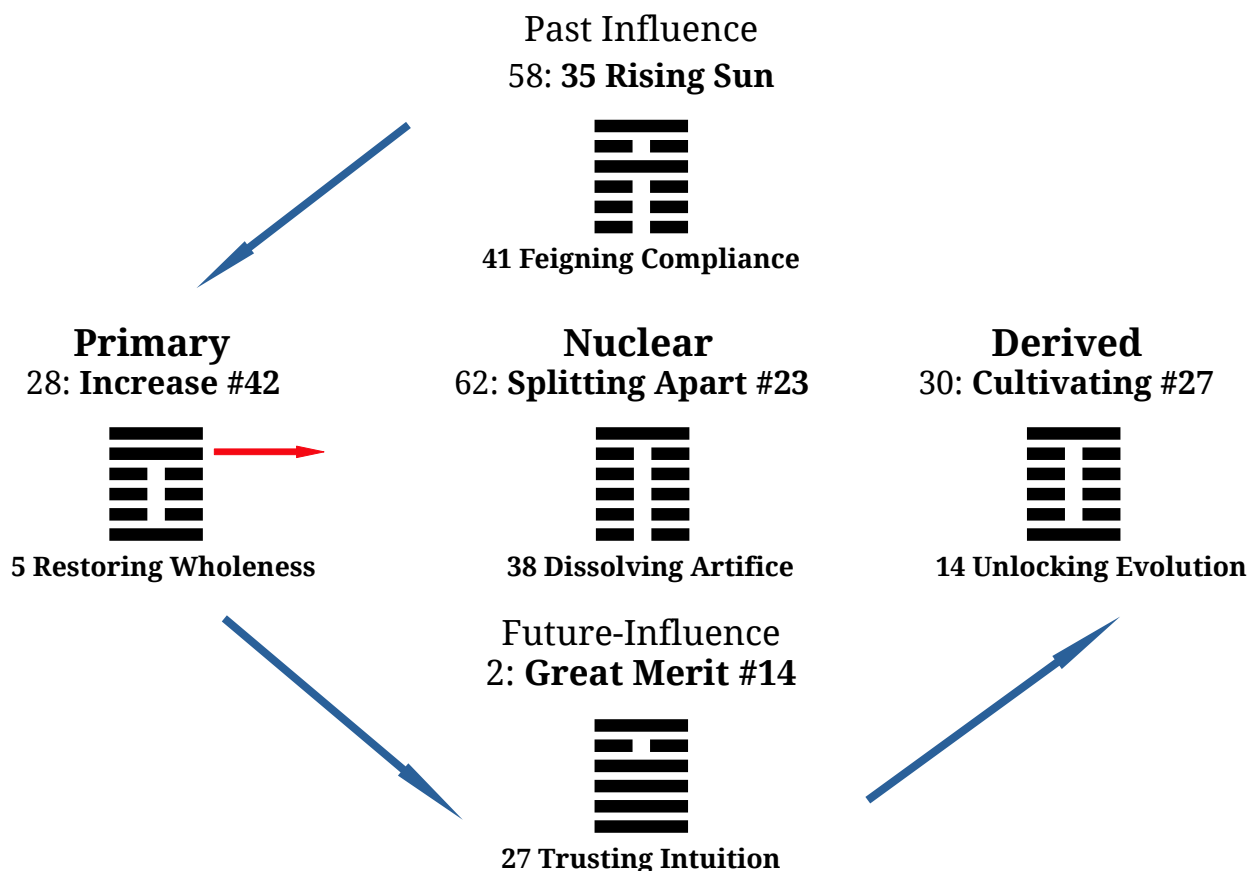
Past Influence
58: **35 Rising Sun**

41 Feigning Compliance

**Primary**
28: **Increase #42**

5 Restoring Wholeness

**Nuclear**
62: **Splitting Apart #23**

38 Dissolving Artifice

**Derived**
30: **Cultivating #27**

14 Unlocking Evolution

Future-Influence
2: **Great Merit #14**

27 Trusting Intuition